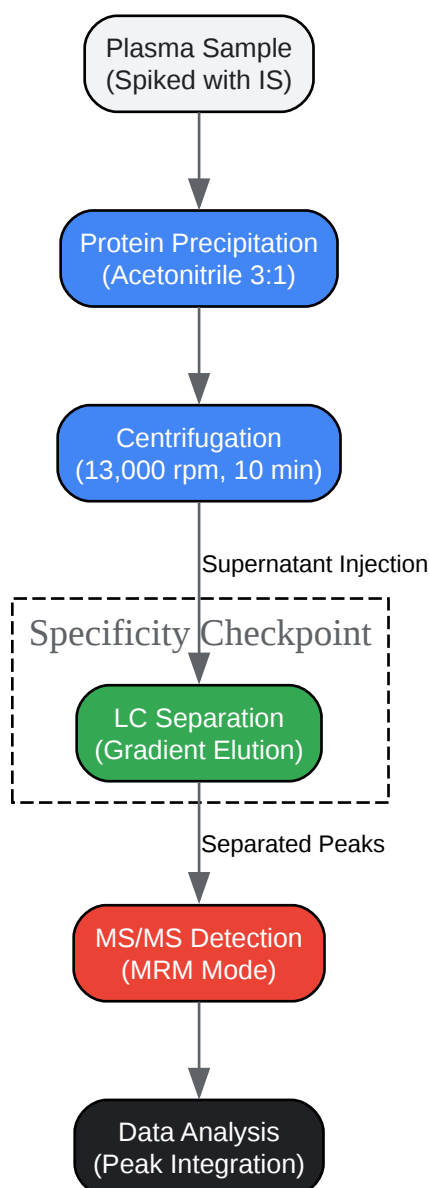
Plasma Sample
(Spiked with IS)

Protein Precipitation
(Acetonitrile 3:1)

Centrifugation
(13,000 rpm, 10 min)

Supernatant Injection

Specificity Checkpoint

LC Separation
(Gradient Elution)

Separated Peaks

MS/MS Detection
(MRM Mode)

Data Analysis
(Peak Integration)